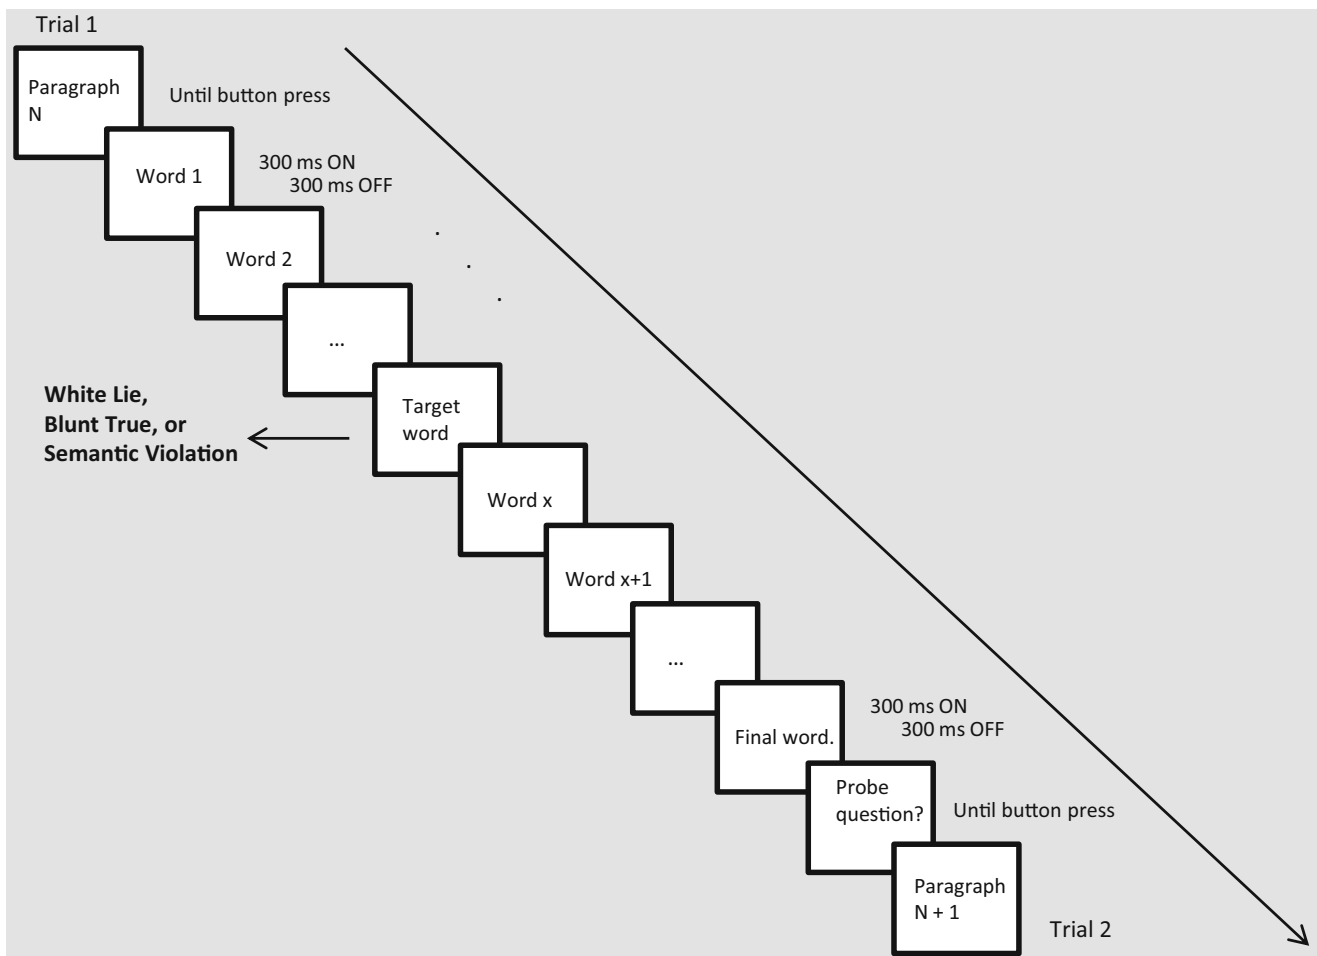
Trial 1

Paragraph N

Until button press

Word 1

300 ms ON
300 ms OFF

Word 2

.
.
.

...

White Lie, Blunt True, or Semantic Violation

Target word

Word x

Word x+1

...

Final word.

300 ms ON
300 ms OFF

Probe question?

Until button press

Paragraph N + 1

Trial 2